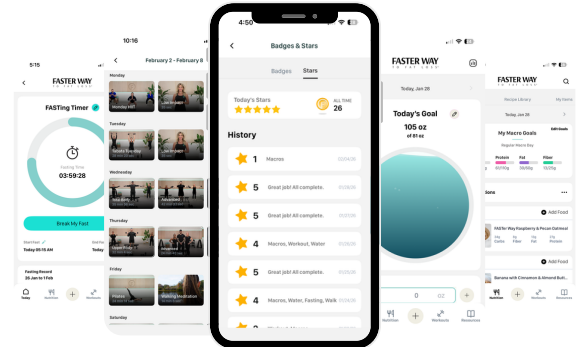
5:15

FASTER WAY

FASTing Timer

Fasting Time
03:59:28

Break My Fast

Fasting Record

Today

10:16

February 2 - February 8

Monday

Tuesday

Wednesday

Thursday

Friday

Saturday

4:50

Badges & Stars

Badges

Stars

Today's Stars

ALL TIME
26

History

1 Macros

5 Great job! All complete.

5 Great job! All complete.

4 Macros, Workout, Water

5 Great job! All complete.

4 Macros, Water, Fasting, Walk

FASTER WAY

Today, Jan 28

Today's Goal

105 oz
of 81 oz

0 oz

Workouts

Resources

FASTER WAY

Recipe Library

My Macro Goals

Protein

Fat

Fiber

Add Food

FASTER Way Raspberry & Pecan Oatmeal

Add Food

Banana with Cinnamon & Almond Butt...

Nutrition

Workouts